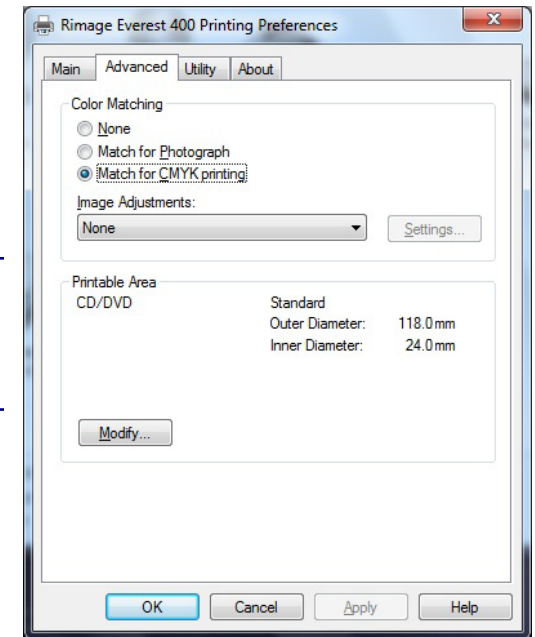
Rimage Everest 400 Printing Preferences

Main | Advanced | Utility | About

Color Matching

None

Match for Photograph

Match for CMYK printing

Image Adjustments:

None

Settings...

Printable Area

CD/DVD

Standard

Outer Diameter: 118.0mm

Inner Diameter: 24.0mm

Modify...

OK | Cancel | Apply | Help